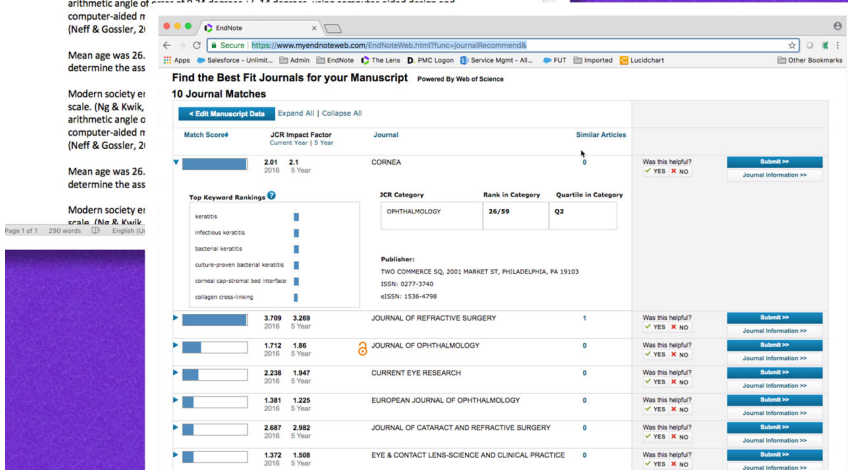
arithmetic angle of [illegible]
computer-aided m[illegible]
(Neff & Gossler, 2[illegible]

Mean age was 26.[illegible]
determine the ass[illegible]

Modern society e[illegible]
scale. (Ng & Kwik,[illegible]
arithmetic angle o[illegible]
computer-aided m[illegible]
(Neff & Gossler, 2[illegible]

Mean age was 26.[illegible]
determine the ass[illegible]

Modern society e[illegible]
scale. (Ng & Kwik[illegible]

Page 1 of 1 290 words English (U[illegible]

EndNote

Secure https://www.myendnoteweb.com/EndNoteWeb.html?func=journalRecommend&

Apps Salesforce - Unlimit... Admin EndNote The Lens PMC Logon Service Mgmt - All... FUT Imported Lucidchart Other Bookmarks

Find the Best Fit Journals for your Manuscript Powered By Web of Science

10 Journal Matches

< Edit Manuscript Data Expand All | Collapse All

| Match Score | JCR Impact Factor Current Year \| 5 Year | Journal | Similar Articles | | |
|---|---|---|---|---|---|
| | 2.01 2.1 2016 5 Year | CORNEA | 0 | Was this helpful? YES NO | Submit >> Journal Information >> |

Top Keyword Rankings
keratitis
infectious keratitis
bacterial keratitis
culture-proven bacterial keratitis
corneal cap-stromal bed interface
collagen cross-linking

| JCR Category | Rank in Category | Quartile in Category |
|---|---|---|
| OPHTHALMOLOGY | 26/59 | Q2 |

Publisher:
TWO COMMERCE SQ, 2001 MARKET ST, PHILADELPHIA, PA 19103
ISSN: 0277-3740
eISSN: 1536-4798

| Match Score | JCR Impact Factor | Journal | Similar Articles | | |
|---|---|---|---|---|---|
| | 3.709 3.269 2016 5 Year | JOURNAL OF REFRACTIVE SURGERY | 1 | Was this helpful? YES NO | Submit >> Journal Information >> |
| | 1.712 1.86 2016 5 Year | JOURNAL OF OPHTHALMOLOGY | 0 | Was this helpful? YES NO | Submit >> Journal Information >> |
| | 2.238 1.947 2016 5 Year | CURRENT EYE RESEARCH | 0 | Was this helpful? YES NO | Submit >> Journal Information >> |
| | 1.381 1.225 2016 5 Year | EUROPEAN JOURNAL OF OPHTHALMOLOGY | 0 | Was this helpful? YES NO | Submit >> Journal Information >> |
| | 2.687 2.982 2016 5 Year | JOURNAL OF CATARACT AND REFRACTIVE SURGERY | 0 | Was this helpful? YES NO | Submit >> Journal Information >> |
| | 1.372 1.508 2016 5 Year | EYE & CONTACT LENS-SCIENCE AND CLINICAL PRACTICE | 0 | Was this helpful? YES NO | Submit >> Journal Information >> |